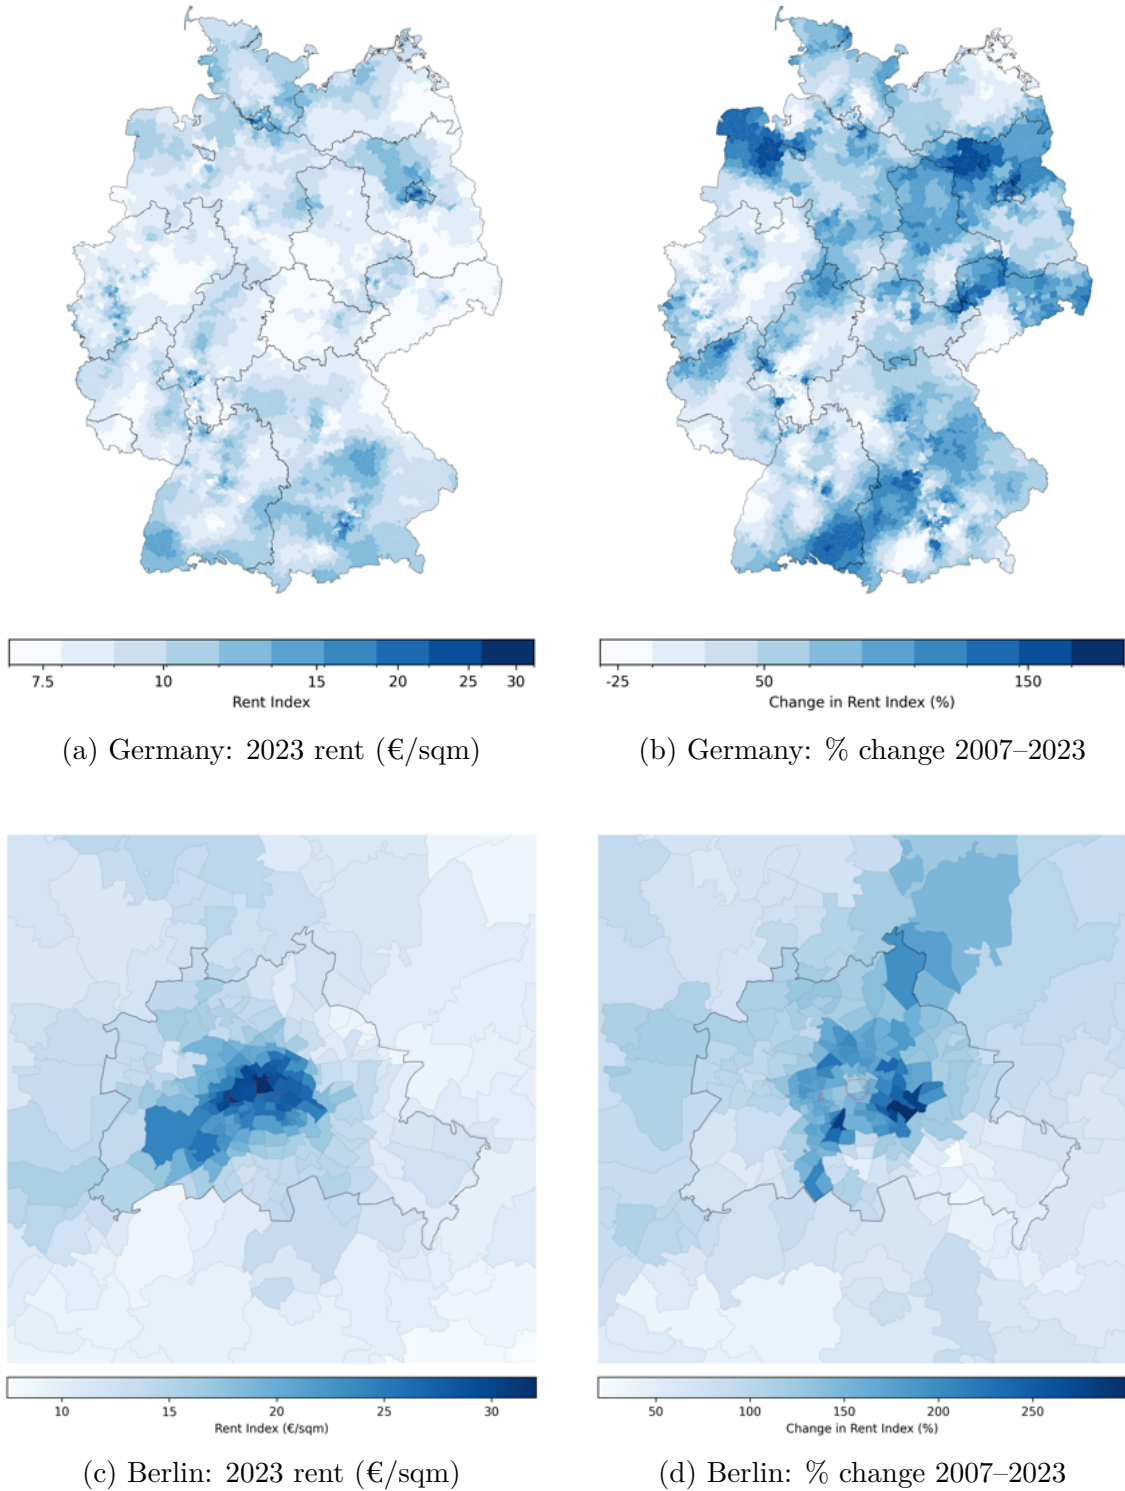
7.5 10 15 20 25 30
Rent Index

(a) Germany: 2023 rent (€/sqm)

-25 50 150
Change in Rent Index (%)

(b) Germany: % change 2007–2023

10 15 20 25 30
Rent Index (€/sqm)

(c) Berlin: 2023 rent (€/sqm)

50 100 150 200 250
Change in Rent Index (%)

(d) Berlin: % change 2007–2023